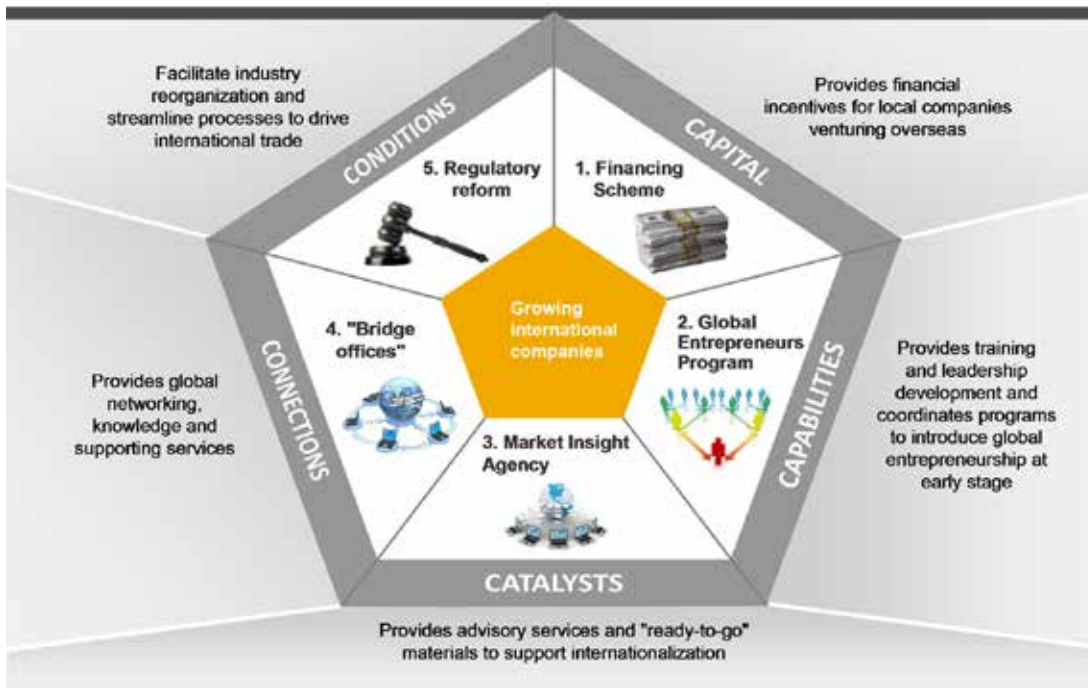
Facilitate industry reorganization and streamline processes to drive international trade

Provides financial incentives for local companies venturing overseas

CONDITIONS

CAPITAL

5. Regulatory reform

1. Financing Scheme

Growing international companies

4. "Bridge offices"

2. Global Entrepreneurs Program

CONNECTIONS

CAPABILITIES

Provides global networking, knowledge and supporting services

Provides training and leadership development and coordinates programs to introduce global entrepreneurship at early stage

3. Market Insight Agency

CATALYSTS

Provides advisory services and "ready-to-go" materials to support internationalization